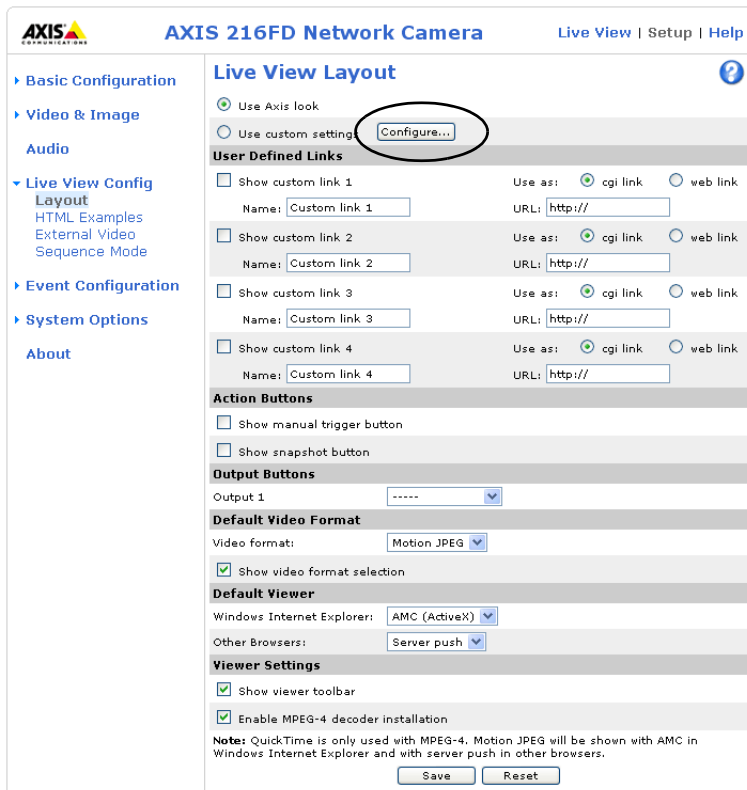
AXIS COMMUNICATIONS

AXIS 216FD Network Camera

Live View | Setup | Help

Basic Configuration
Video & Image
Audio
Live View Config
Layout
HTML Examples
External Video
Sequence Mode
Event Configuration
System Options
About

Live View Layout

?

Use Axis look

Use custom settings Configure...

User Defined Links

Show custom link 1 Use as: cgi link web link
Name: Custom link 1 URL: http://

Show custom link 2 Use as: cgi link web link
Name: Custom link 2 URL: http://

Show custom link 3 Use as: cgi link web link
Name: Custom link 3 URL: http://

Show custom link 4 Use as: cgi link web link
Name: Custom link 4 URL: http://

Action Buttons

Show manual trigger button

Show snapshot button

Output Buttons

Output 1 -----

Default Video Format

Video format: Motion JPEG

Show video format selection

Default Viewer

Windows Internet Explorer: AMC (ActiveX)

Other Browsers: Server push

Viewer Settings

Show viewer toolbar

Enable MPEG-4 decoder installation

Note: QuickTime is only used with MPEG-4. Motion JPEG will be shown with AMC in Windows Internet Explorer and with server push in other browsers.

Save Reset